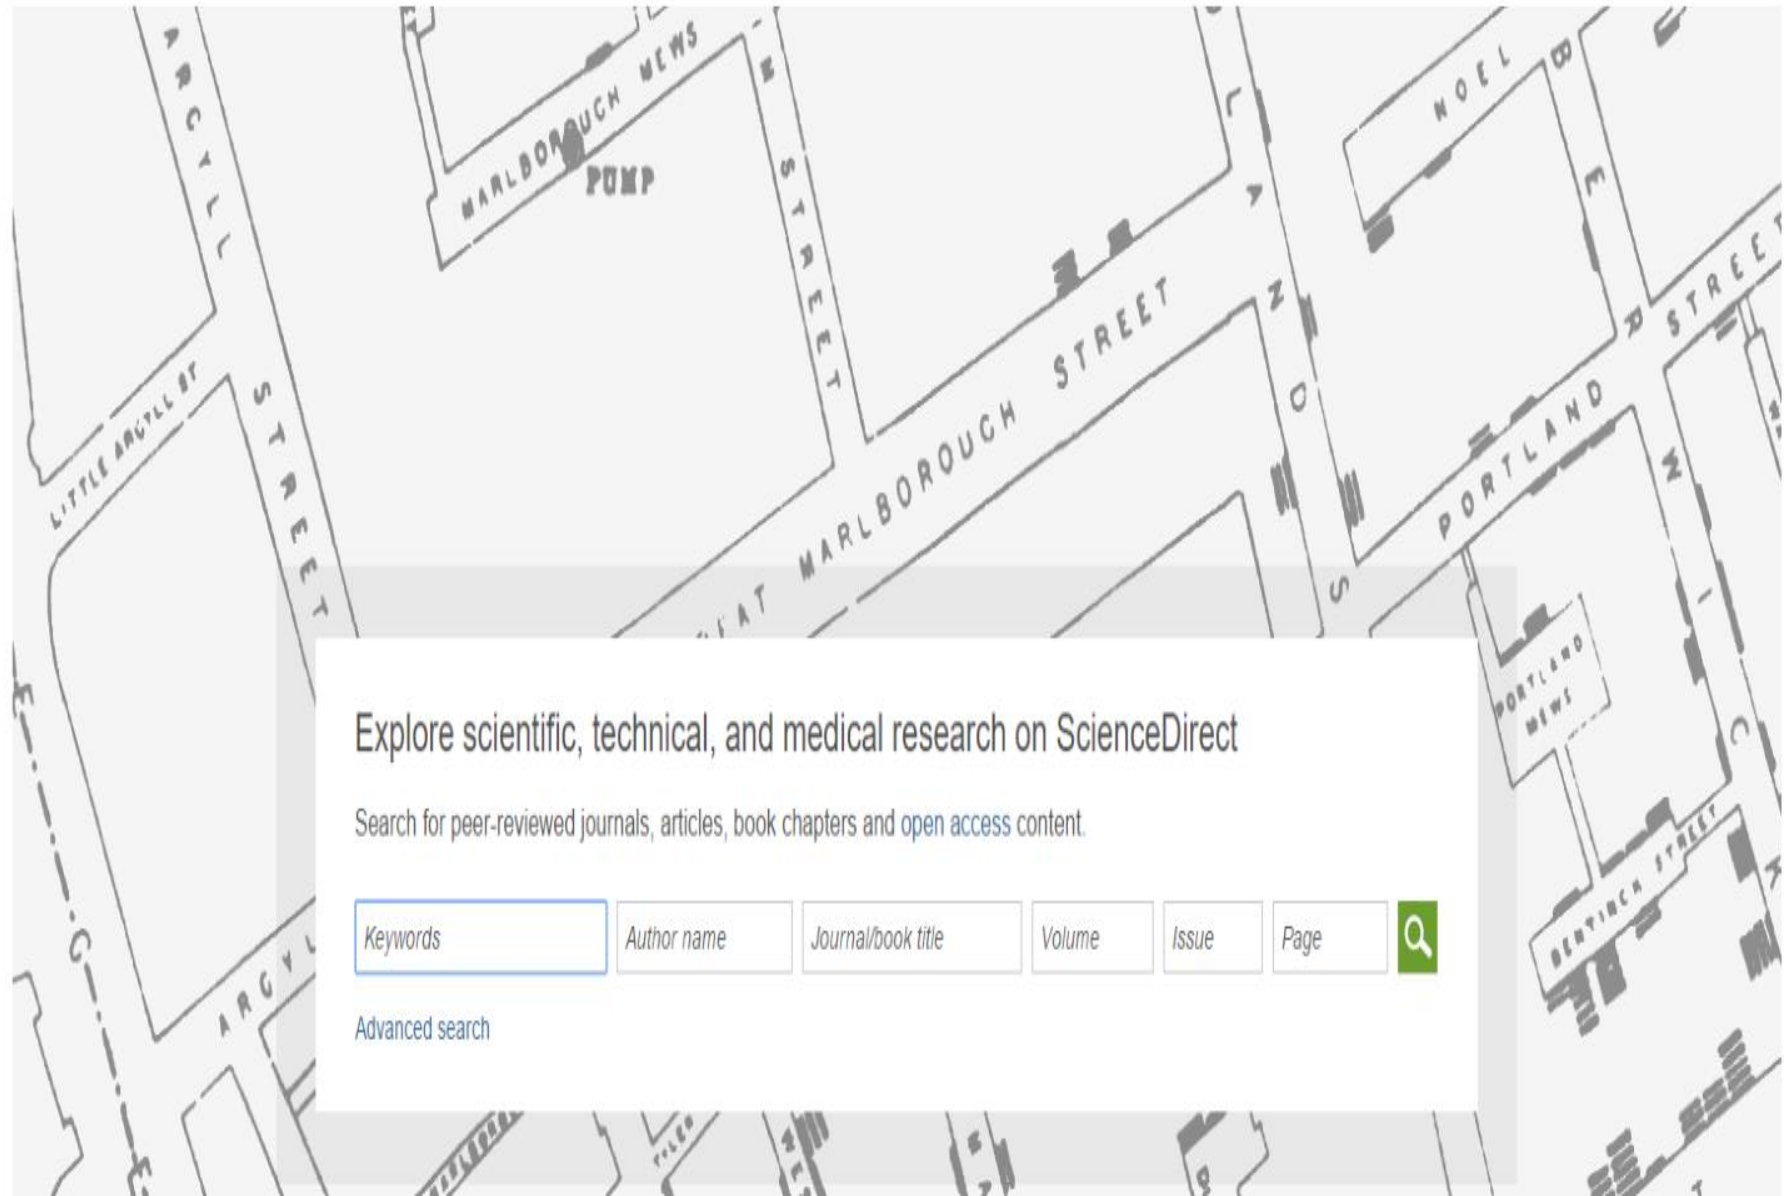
ARGYLL

MARLBOROUGH MEWS

PUMP

STREET

NOEL

LAND

STREET

LITTLE ARGYLL ST

STREET

GREAT MARLBOROUGH STREET

PORTLAND

PORTLAND MEWS

BENTINCK STREET

ARGYLL

Explore scientific, technical, and medical research on ScienceDirect

Search for peer-reviewed journals, articles, book chapters and open access content.

Keywords | Author name | Journal/book title | Volume | Issue | Page

Advanced search